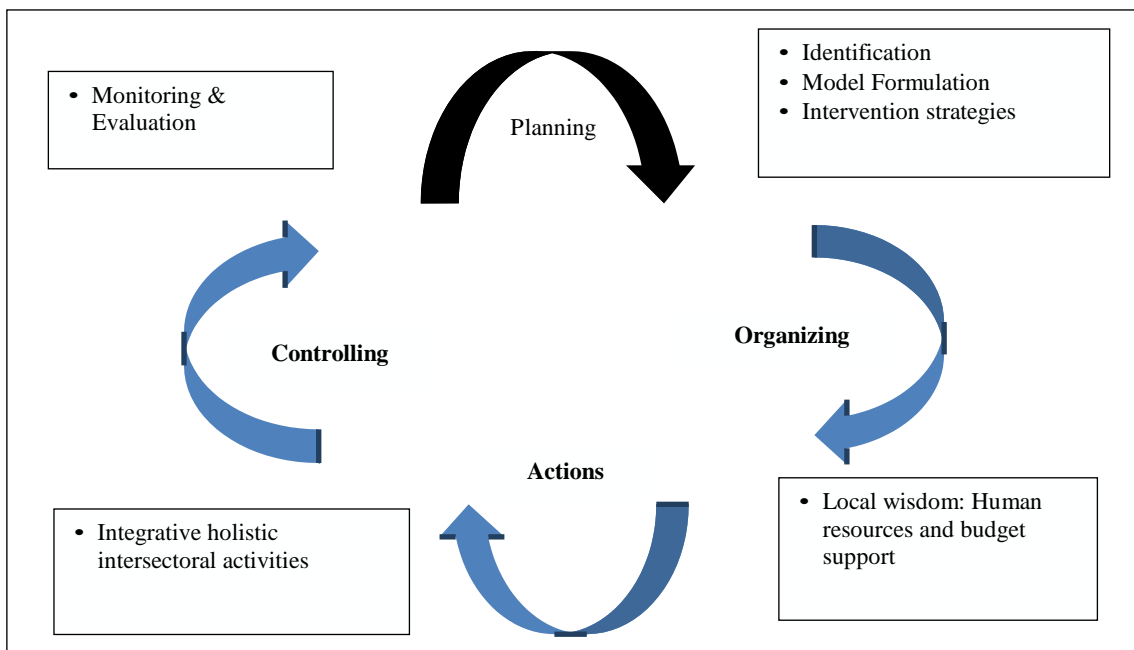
- Monitoring & Evaluation

Planning

- Identification
- Model Formulation
- Intervention strategies

Controlling

Organizing

Actions

- Integrative holistic intersectoral activities

- Local wisdom: Human resources and budget support